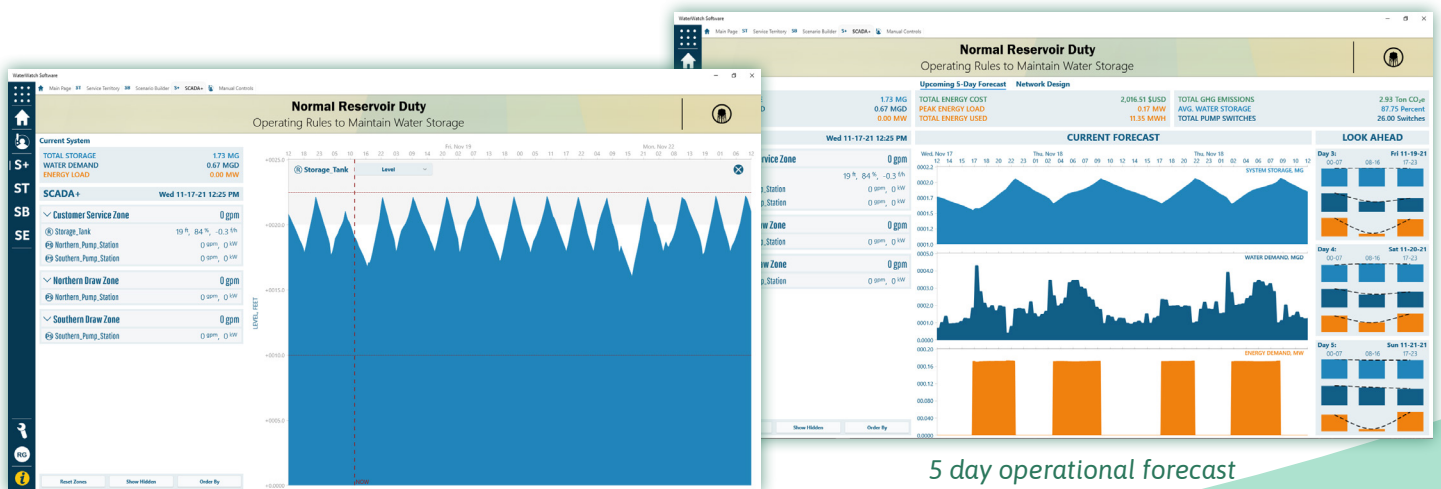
WaterWatch Software

Main Page ST Service Territory SB Scenario Builder S+ SCADA+ Manual Controls

Normal Reservoir Duty
Operating Rules to Maintain Water Storage

Upcoming 5-Day Forecast Network Design

1.73 MG
0.67 MGD
0.00 MW

TOTAL ENERGY COST 2,016.51 $USD
PEAK ENERGY LOAD 0.17 MW
TOTAL ENERGY USED 11.35 MWH

TOTAL GHG EMISSIONS 2.93 Ton $CO_2e$
AVG. WATER STORAGE 87.75 Percent
TOTAL PUMP SWITCHES 26.00 Switches

Wed 11-17-21 12:25 PM

CURRENT FORECAST

LOOK AHEAD

Wed, Nov 17 Thu, Nov 18 Thu, Nov 18

SYSTEM STORAGE, MG

WATER DEMAND, MGD

ENERGY DEMAND, MW

Day 3: Fri 11-19-21
00-07 08-16 17-23

Day 4: Sat 11-20-21
00-07 08-16 17-23

Day 5: Sun 11-21-21
00-07 08-16 17-23

Show Hidden Order By

WaterWatch Software

Main Page ST Service Territory SB Scenario Builder S+ SCADA+ Manual Controls

S+
ST
SB
SE

RG

Normal Reservoir Duty
Operating Rules to Maintain Water Storage

Current System
TOTAL STORAGE 1.73 MG
WATER DEMAND 0.67 MGD
ENERGY LOAD 0.00 MW

SCADA+ Wed 11-17-21 12:25 PM

Customer Service Zone 0 gpm
Storage_Tank 19 ft, 84 %, -0.3 fth
Northern_Pump_Station 0 gpm, 0 kW
Southern_Pump_Station 0 gpm, 0 kW

Northern Draw Zone 0 gpm
Northern_Pump_Station 0 gpm, 0 kW

Southern Draw Zone 0 gpm
Southern_Pump_Station 0 gpm, 0 kW

Reset Zones Show Hidden Order By

Fri, Nov 19 Mon, Nov 22

Storage_Tank Level

LEVEL, FEET

+0025.0
+0020.0
+0015.0
+0010.0
+0005.0
+0.0000

5 day operational forecast